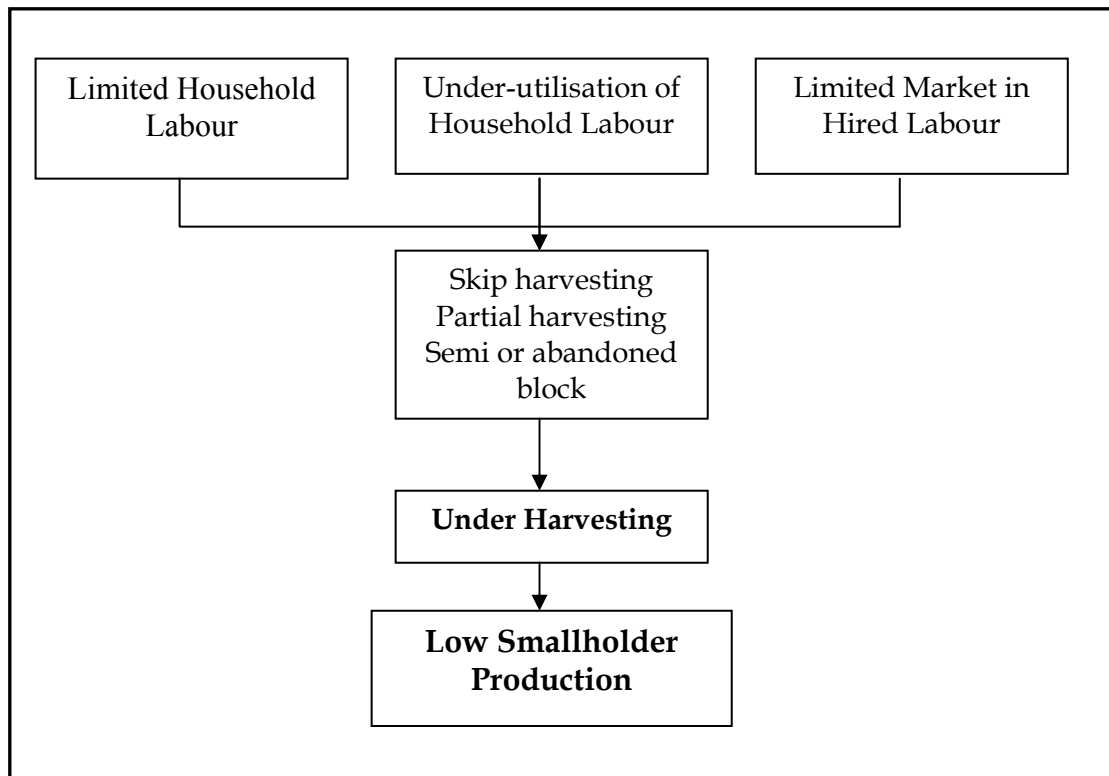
Limited Household Labour

Under-utilisation of Household Labour

Limited Market in Hired Labour

Skip harvesting
Partial harvesting
Semi or abandoned block

**Under Harvesting**

**Low Smallholder Production**